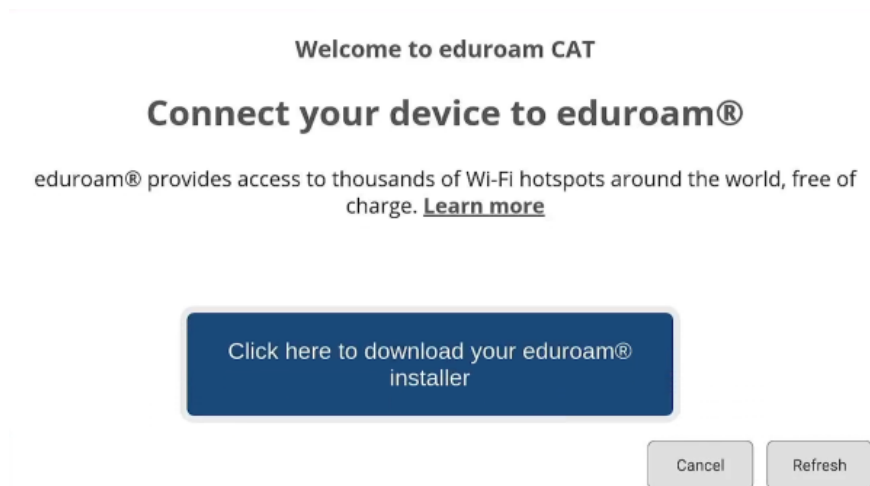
Welcome to eduroam CAT

Connect your device to eduroam®

eduroam® provides access to thousands of Wi-Fi hotspots around the world, free of charge. Learn more

Click here to download your eduroam® installer

Cancel

Refresh